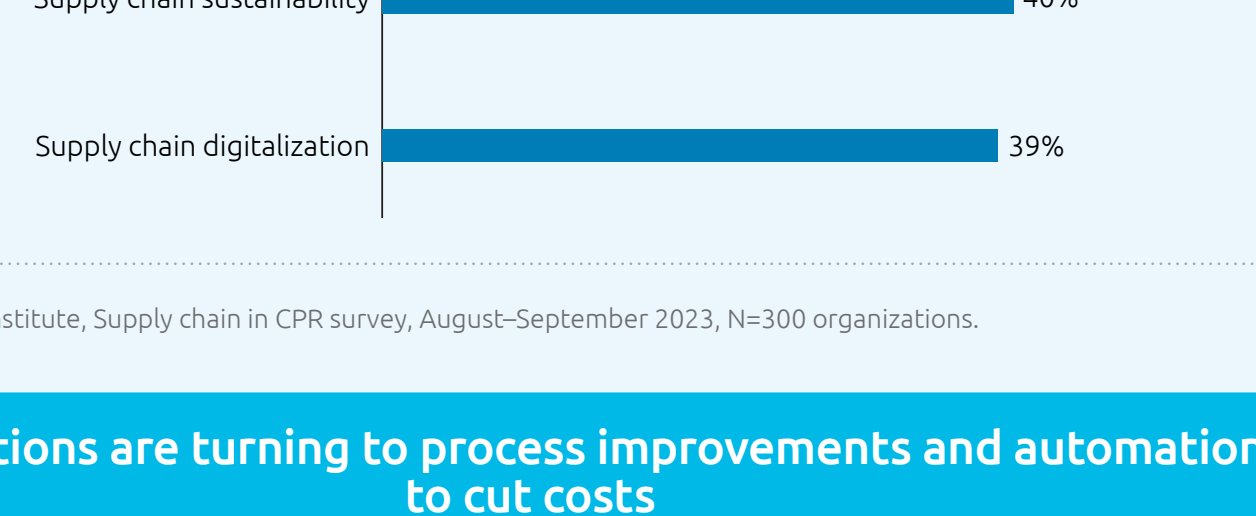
Supply chain sustainability 40%

Supply chain digitalization 39%

stitute, Supply chain in CPR survey, August–September 2023, N=300 organizations.

tions are turning to process improvements and automation to cut costs